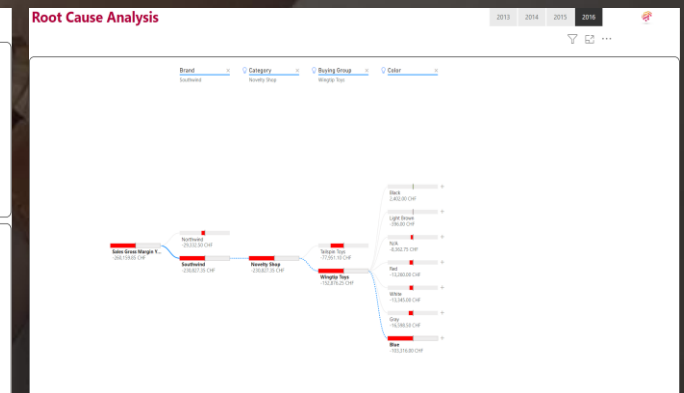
Root Cause Analysis

2013 2014 2015 2016

Brand
Southwind

Category
Novelty Shop

Buying Group
Wingtip Toys

Color

Sales Gross Margin Y...
-269,159,65 CHF

Northwind
-29,132,30 CHF

Southwind
-239,827,35 CHF

Novelty Shop
-239,827,35 CHF

Tailspin Toys
-77,951,10 CHF

Wingtip Toys
-152,876,25 CHF

Black
2,402,00 CHF

Light Brown
-396,00 CHF

N/A
-8,002,75 CHF

Red
-10,060,00 CHF

White
-12,345,00 CHF

Grey
-16,088,50 CHF

Blue
-103,316,00 CHF